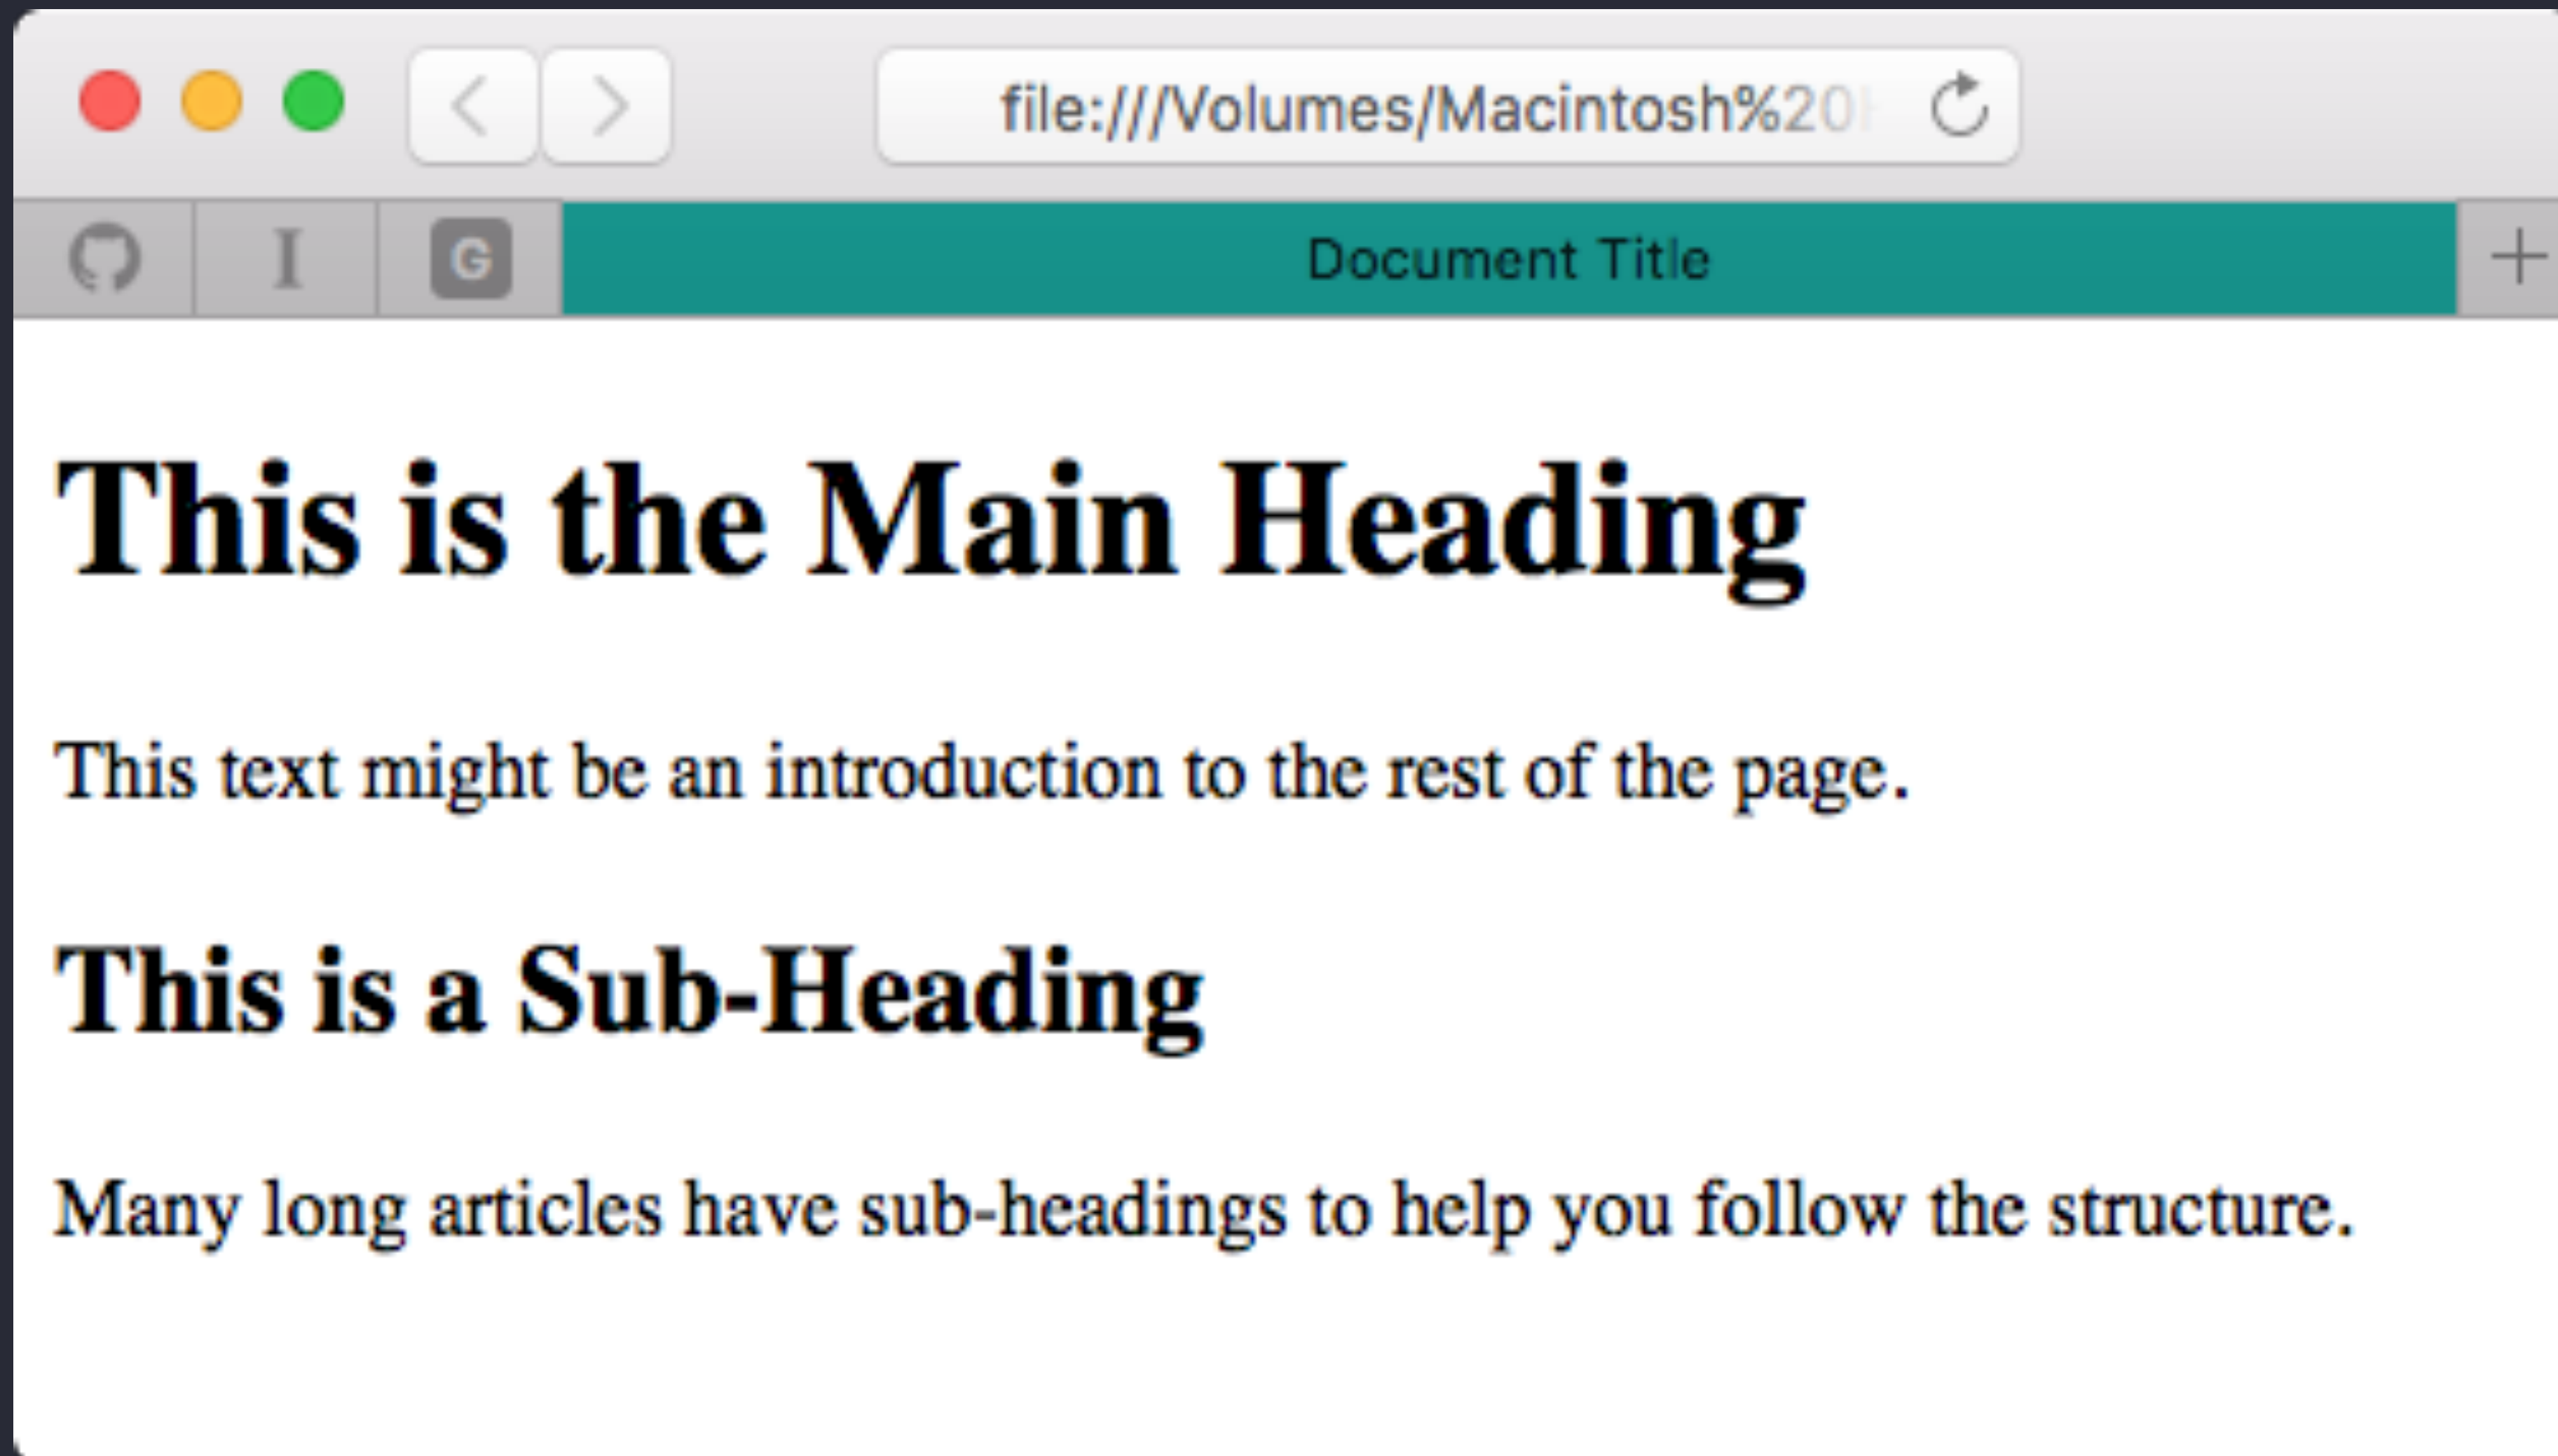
file:///Volumes/Macintosh%20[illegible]

G

Document Title

# This is the Main Heading

This text might be an introduction to the rest of the page.

## This is a Sub-Heading

Many long articles have sub-headings to help you follow the structure.